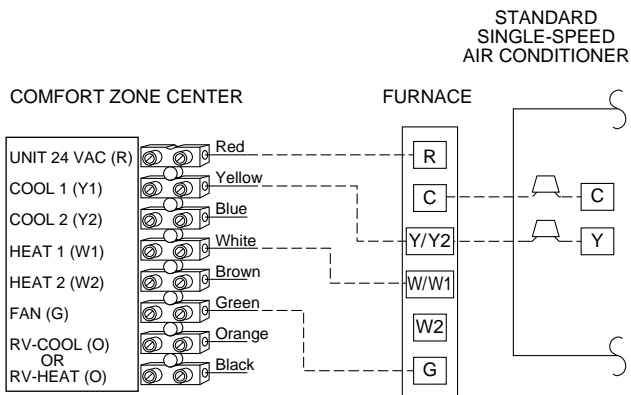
STANDARD
SINGLE-SPEED
AIR CONDITIONER

COMFORT ZONE CENTER

FURNACE

UNIT 24 VAC (R)
COOL 1 (Y1)
COOL 2 (Y2)
HEAT 1 (W1)
HEAT 2 (W2)
FAN (G)
RV-COOL (O)
OR
RV-HEAT (O)

Red
Yellow
Blue
White
Brown
Green
Orange
Black

R
C
Y/Y2
W/W1
W2
G

C
Y